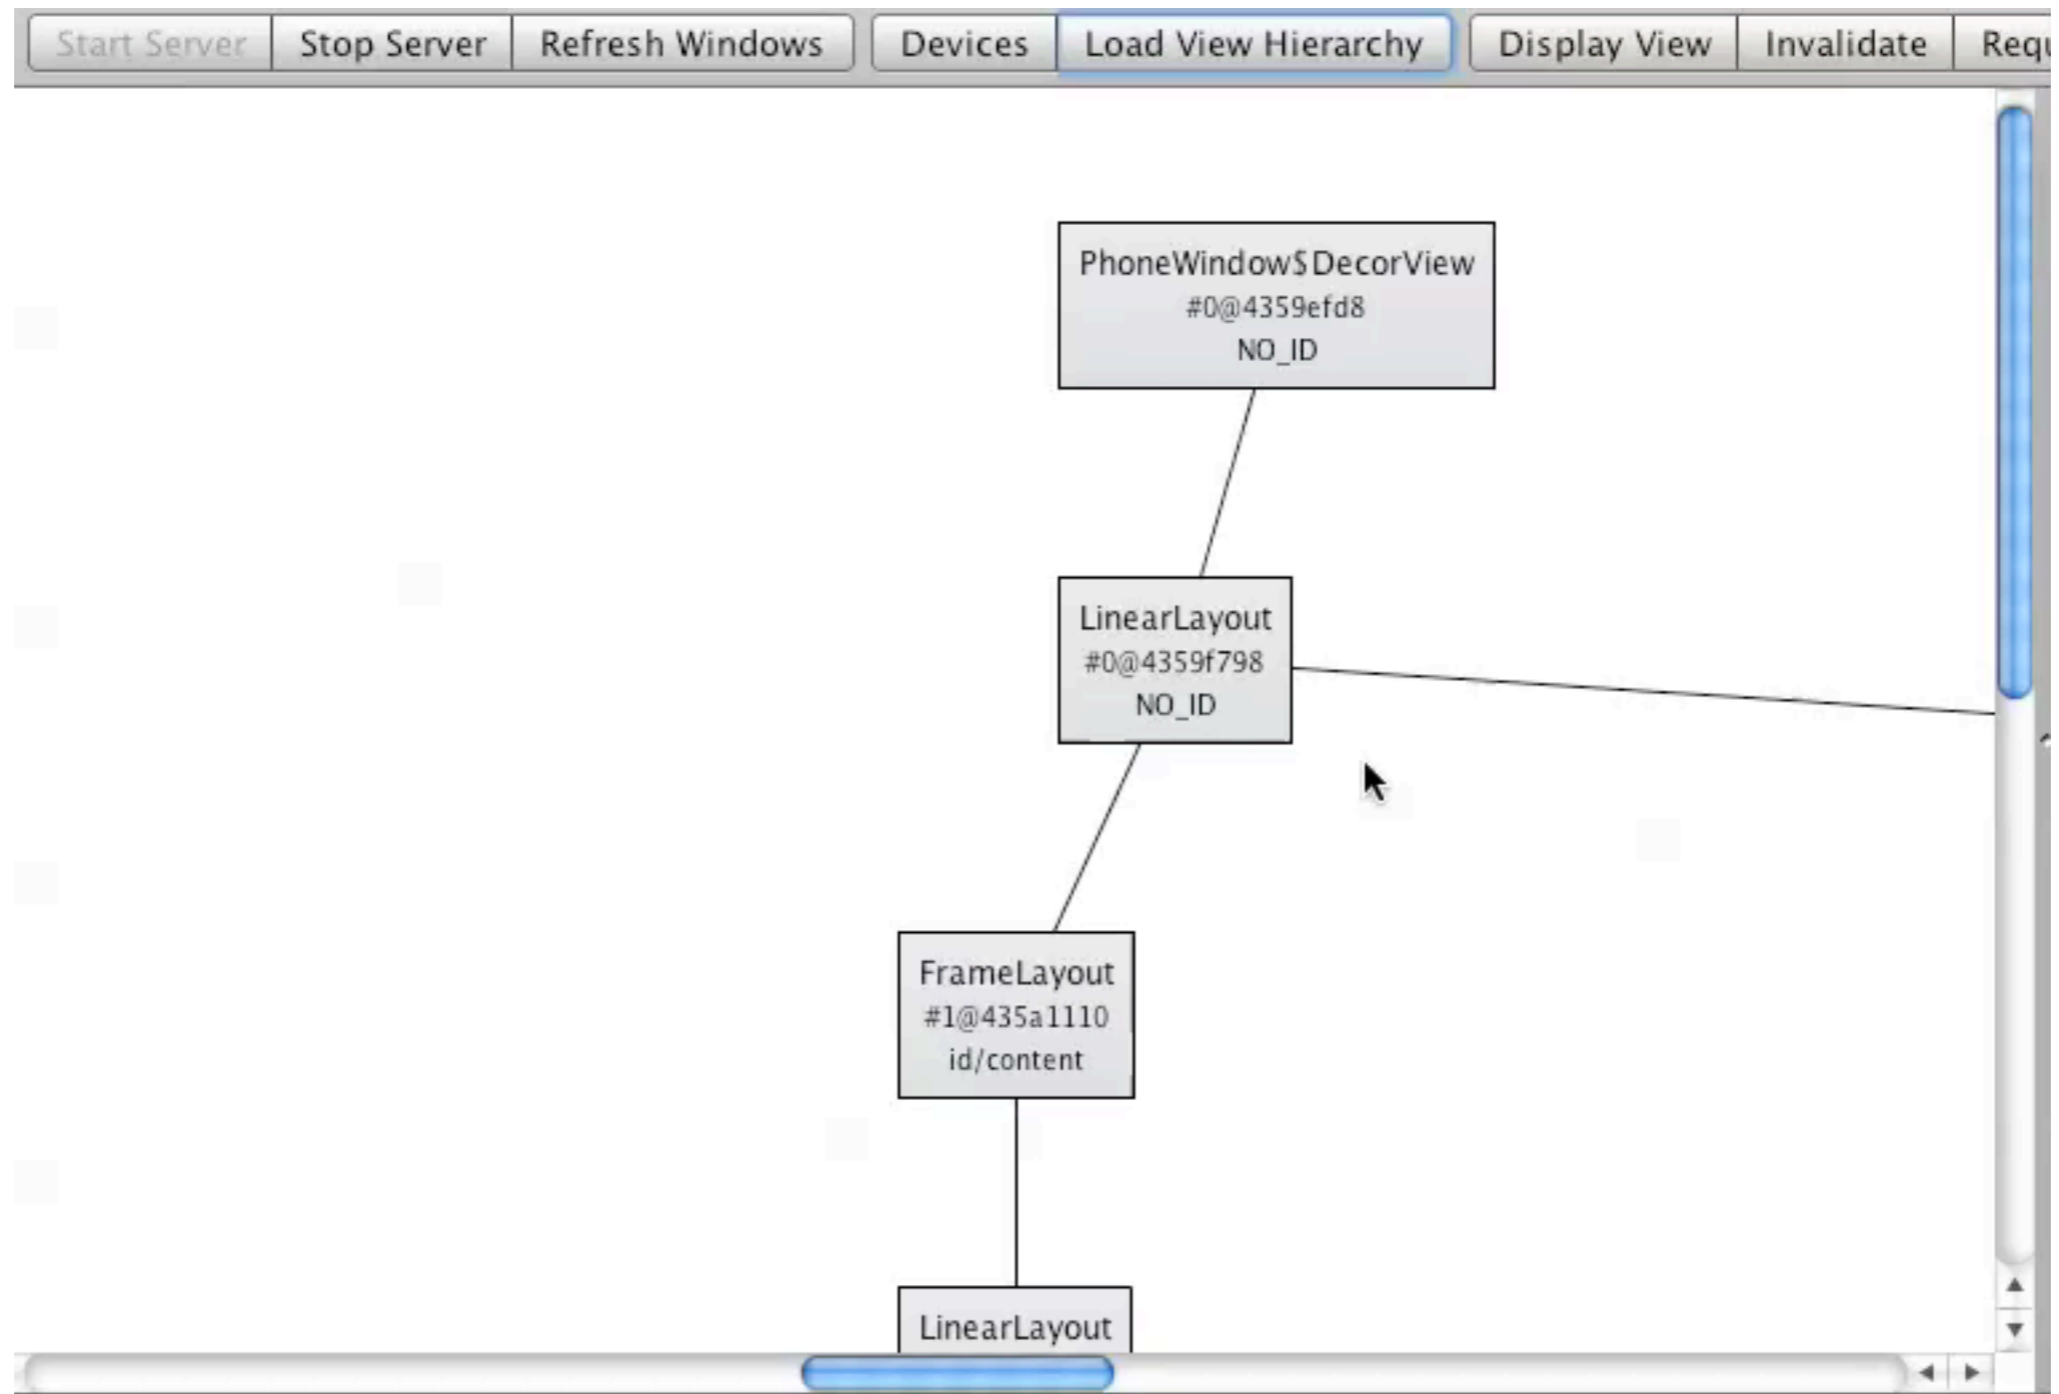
Start Server | Stop Server | Refresh Windows | Devices | Load View Hierarchy | Display View | Invalidate | Requ

PhoneWindow$DecorView
#0@4359efd8
NO_ID

LinearLayout
#0@4359f798
NO_ID

FrameLayout
#1@435a1110
id/content

LinearLayout